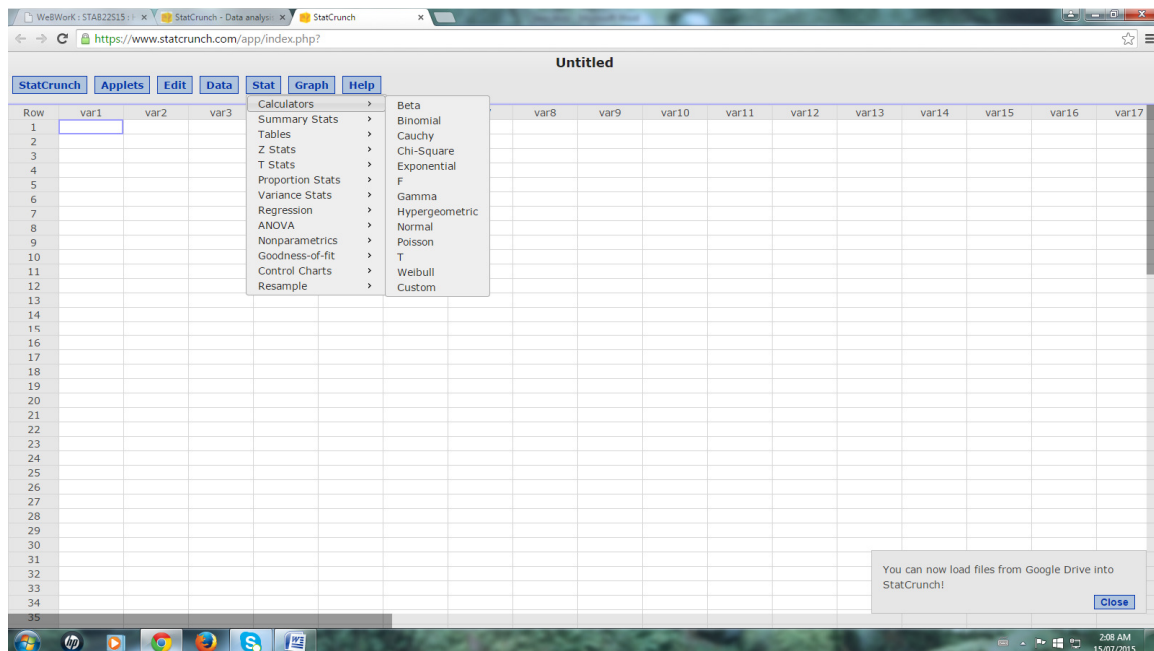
WeBWorK : STAB22S15 : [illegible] ×
StatCrunch - Data analysis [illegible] ×
StatCrunch ×

https://www.statcrunch.com/app/index.php?

Untitled

StatCrunch Applets Edit Data Stat Graph Help

| Row | var1 | var2 | var3 | | | | var8 | var9 | var10 | var11 | var12 | var13 | var14 | var15 | var16 | var17 |
|---|---|---|---|---|---|---|---|---|---|---|---|---|---|---|---|---|
| 1 | | | | | | | | | | | | | | | | |
| 2 | | | | | | | | | | | | | | | | |
| 3 | | | | | | | | | | | | | | | | |
| 4 | | | | | | | | | | | | | | | | |
| 5 | | | | | | | | | | | | | | | | |
| 6 | | | | | | | | | | | | | | | | |
| 7 | | | | | | | | | | | | | | | | |
| 8 | | | | | | | | | | | | | | | | |
| 9 | | | | | | | | | | | | | | | | |
| 10 | | | | | | | | | | | | | | | | |
| 11 | | | | | | | | | | | | | | | | |
| 12 | | | | | | | | | | | | | | | | |
| 13 | | | | | | | | | | | | | | | | |
| 14 | | | | | | | | | | | | | | | | |
| 15 | | | | | | | | | | | | | | | | |
| 16 | | | | | | | | | | | | | | | | |
| 17 | | | | | | | | | | | | | | | | |
| 18 | | | | | | | | | | | | | | | | |
| 19 | | | | | | | | | | | | | | | | |
| 20 | | | | | | | | | | | | | | | | |
| 21 | | | | | | | | | | | | | | | | |
| 22 | | | | | | | | | | | | | | | | |
| 23 | | | | | | | | | | | | | | | | |
| 24 | | | | | | | | | | | | | | | | |
| 25 | | | | | | | | | | | | | | | | |
| 26 | | | | | | | | | | | | | | | | |
| 27 | | | | | | | | | | | | | | | | |
| 28 | | | | | | | | | | | | | | | | |
| 29 | | | | | | | | | | | | | | | | |
| 30 | | | | | | | | | | | | | | | | |
| 31 | | | | | | | | | | | | | | | | |
| 32 | | | | | | | | | | | | | | | | |
| 33 | | | | | | | | | | | | | | | | |
| 34 | | | | | | | | | | | | | | | | |
| 35 | | | | | | | | | | | | | | | | |

Calculators >
Summary Stats >
Tables >
Z Stats >
T Stats >
Proportion Stats >
Variance Stats >
Regression >
ANOVA >
Nonparametrics >
Goodness-of-fit >
Control Charts >
Resample >

Beta
Binomial
Cauchy
Chi-Square
Exponential
F
Gamma
Hypergeometric
Normal
Poisson
T
Weibull
Custom

You can now load files from Google Drive into StatCrunch!
Close

2:08 AM
15/07/2015